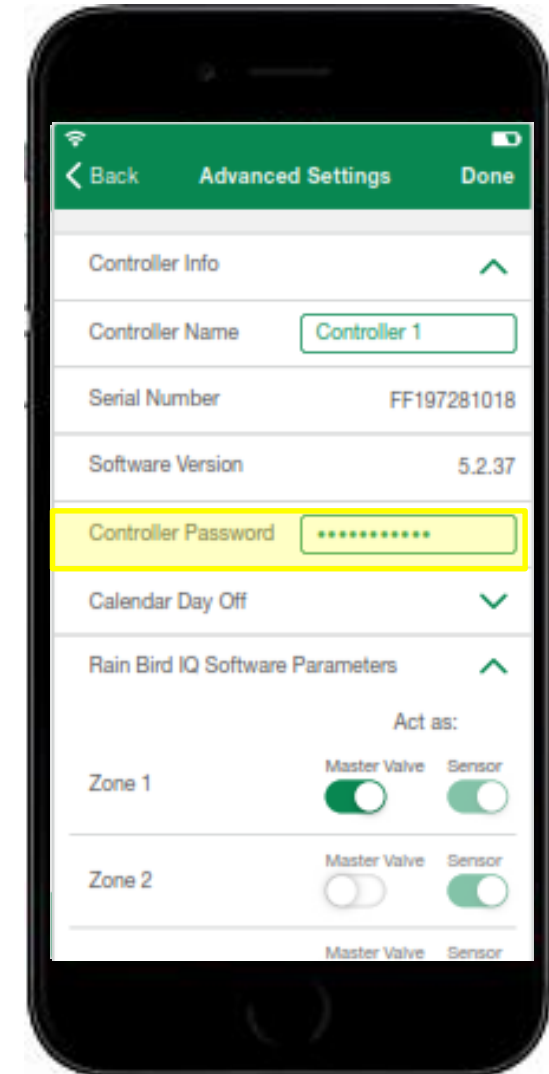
Back
Advanced Settings
Done

Controller Info

Controller Name
Controller 1

Serial Number
FF197281018

Software Version
5.2.37

Controller Password
••••••••••••

Calendar Day Off

Rain Bird IQ Software Parameters

Act as:

Zone 1
Master Valve
Sensor

Zone 2
Master Valve
Sensor

Master Valve
Sensor